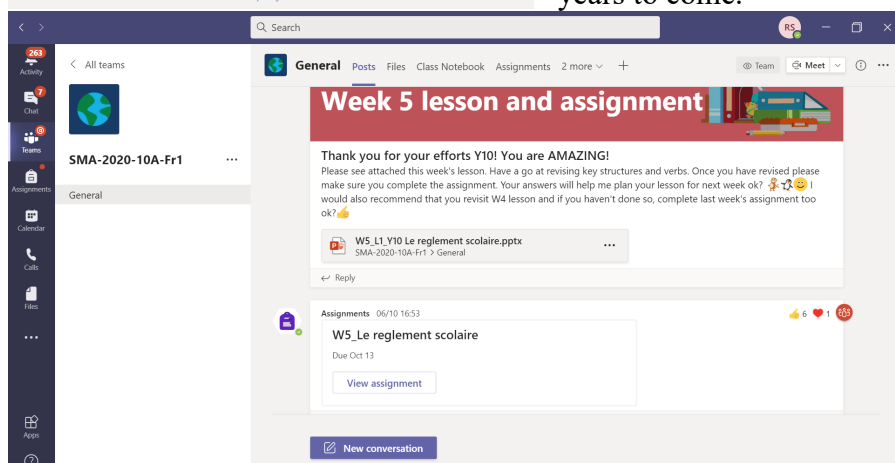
years to come.

Search

RS

263
Activity

7
Chat

Teams

Assignments

Calendar

Calls

Files

...

Apps

All teams

SMA-2020-10A-Fr1

...

General

General Posts Files Class Notebook Assignments 2 more +

Team Meet

Week 5 lesson and assignment

Thank you for your efforts Y10! You are AMAZING!
Please see attached this week's lesson. Have a go at revising key structures and verbs. Once you have revised please make sure you complete the assignment. Your answers will help me plan your lesson for next week ok? 🤸🧚😊 I would also recommend that you revisit W4 lesson and if you haven't done so, complete last week's assignment too ok?👍

W5_L1_Y10 Le reglement scolaire.pptx
SMA-2020-10A-Fr1 > General

...

Reply

Assignments 06/10 16:53

👍6 ❤️1

W5_Le reglement scolaire

Due Oct 13

View assignment

New conversation